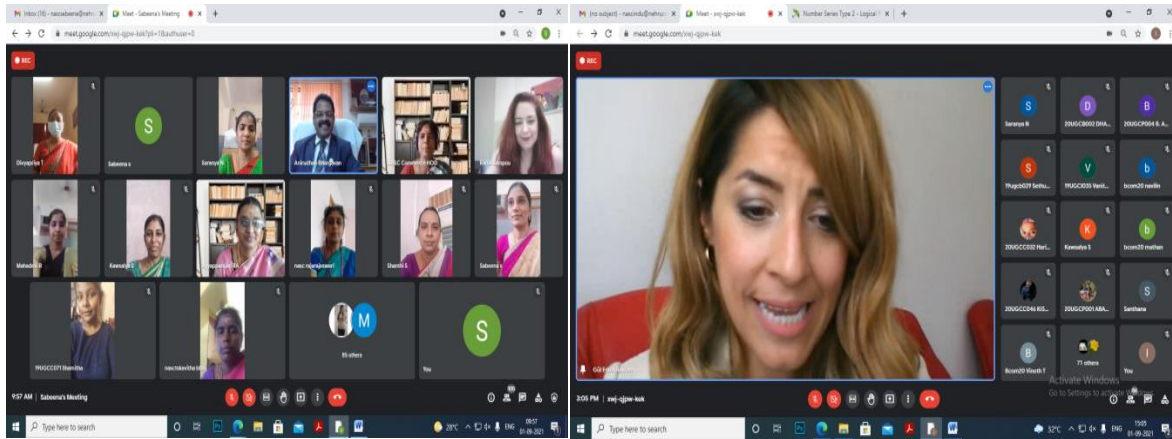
Inbox (16) - nascsabeena@nehru × Meet - Sabeena's Meeting × +

meet.google.com/swj-qjpw-kxk?pli=1&authuser=0

REC

Divyapriya T

Sabeena s

S

Saranya N

Anirudhan Balaji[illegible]

NGC Commerce HOD

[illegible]

Mahadevi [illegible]

Kowsalya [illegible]

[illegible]

nasc rajarajeswari

Shanthi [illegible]

Sabeena s

19UGCC071 Shamitha

nasctokavitha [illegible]

M

85 others

S

You

9:57 AM | Sabeena's Meeting

Type here to search

28°C ENG 09:57 01-09-2021

(no subject) - nascindu@nehru × Meet - swj-qjpw-kxk × Number Series Type 2 - Logical × +

meet.google.com/swj-qjpw-kxk

REC

Gürkan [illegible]

S Saranya N

D 20UGCB002 DHA...

B 20UGCP004 B. A...

S 19ugcb029 Sathu...

V 19UGCI035 Venit...

b bcom20 navilin

20UGCC032 Hari...

K Kowsalya S

b bcom20 mathan

20UGCC046 KIS...

20UGCP001 ABA...

S Santhana

B Bcom20 Vinoth T

71 others

I You

Activate Windows
Go to Settings to activate Windows.

3:05 PM | swj-qjpw-kxk

Type here to search

32°C ENG 15:05 01-09-2021